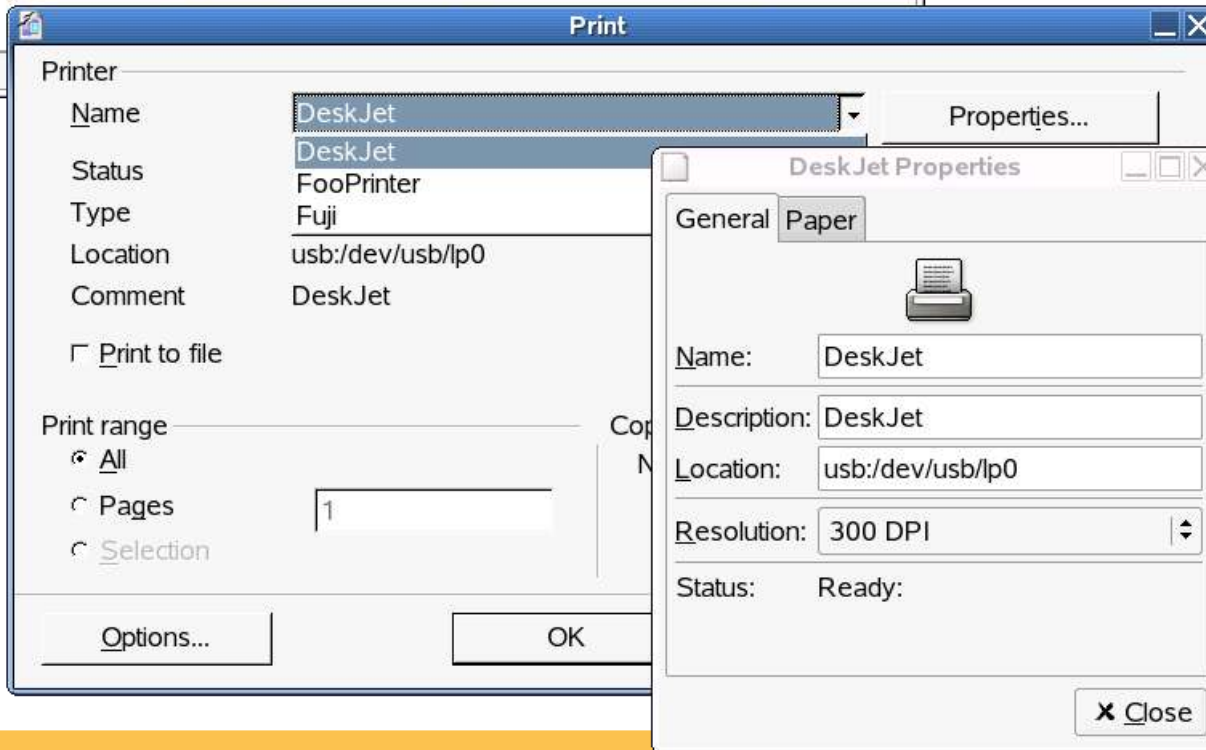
Print

Printer

Name DeskJet

Properties...

DeskJet
FooPrinter
Fuji

Status

Type

Location usb:/dev/usb/lp0

Comment DeskJet

Print to file

Print range

All

Pages 1

Selection

Cop

N

Options...

OK

DeskJet Properties

General Paper

Name: DeskJet

Description: DeskJet

Location: usb:/dev/usb/lp0

Resolution: 300 DPI

Status: Ready:

Close